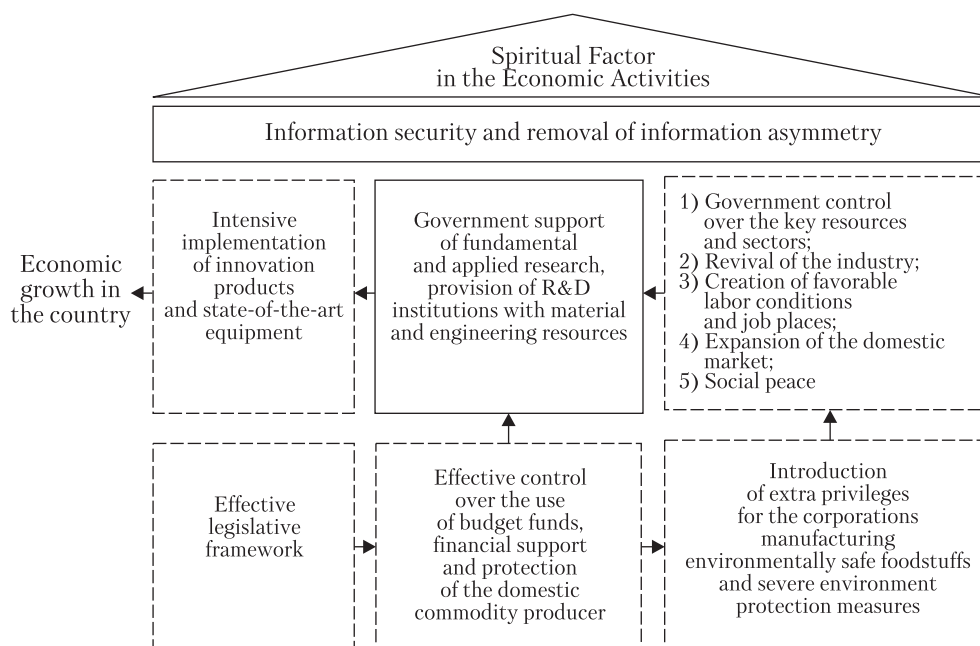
Spiritual Factor in the Economic Activities

Information security and removal of information asymmetry

Economic growth in the country

Intensive implementation of innovation products and state-of-the-art equipment

Government support of fundamental and applied research, provision of R&D institutions with material and engineering resources

1) Government control over the key resources and sectors;
2) Revival of the industry;
3) Creation of favorable labor conditions and job places;
4) Expansion of the domestic market;
5) Social peace

Effective legislative framework

Effective control over the use of budget funds, financial support and protection of the domestic commodity producer

Introduction of extra privileges for the corporations manufacturing environmentally safe foodstuffs and severe environment protection measures